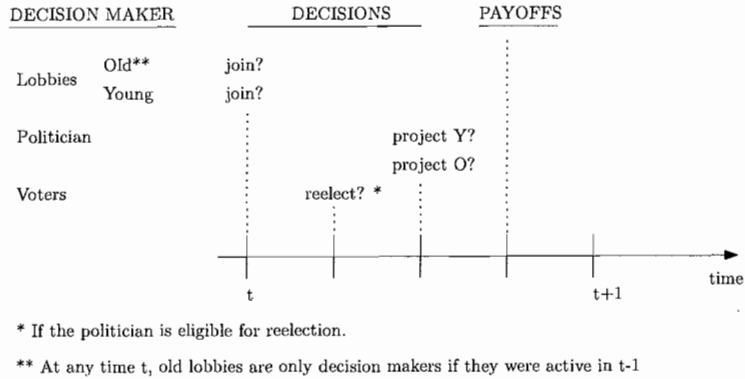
DECISION MAKER    DECISIONS    PAYOFFS

Lobbies  Old**  join?
Young  join?

Politician  project Y?
project O?

Voters  reelect? *

time

t    t+1

* If the politician is eligible for reelection.

** At any time t, old lobbies are only decision makers if they were active in t-1